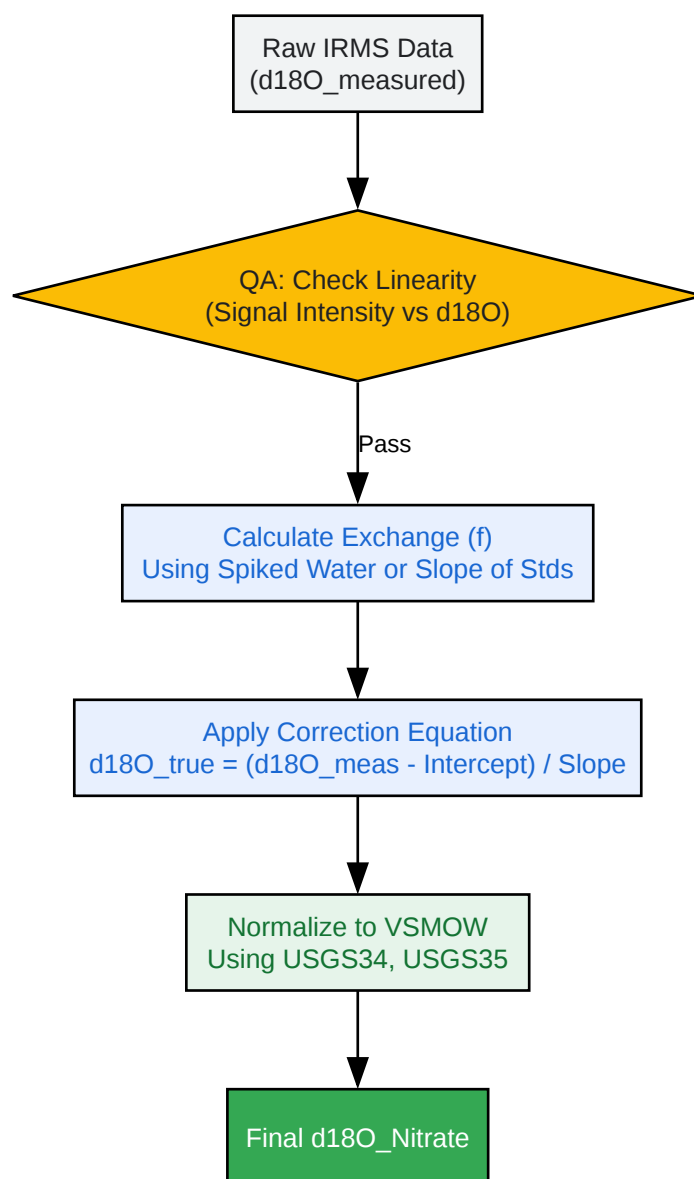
Raw IRMS Data
(d18O_measured)

QA: Check Linearity
(Signal Intensity vs d18O)

Pass

Calculate Exchange (f)
Using Spiked Water or Slope of Stds

Apply Correction Equation
d18O_true = (d18O_meas - Intercept) / Slope

Normalize to VSMOW
Using USGS34, USGS35

Final d18O_Nitrate